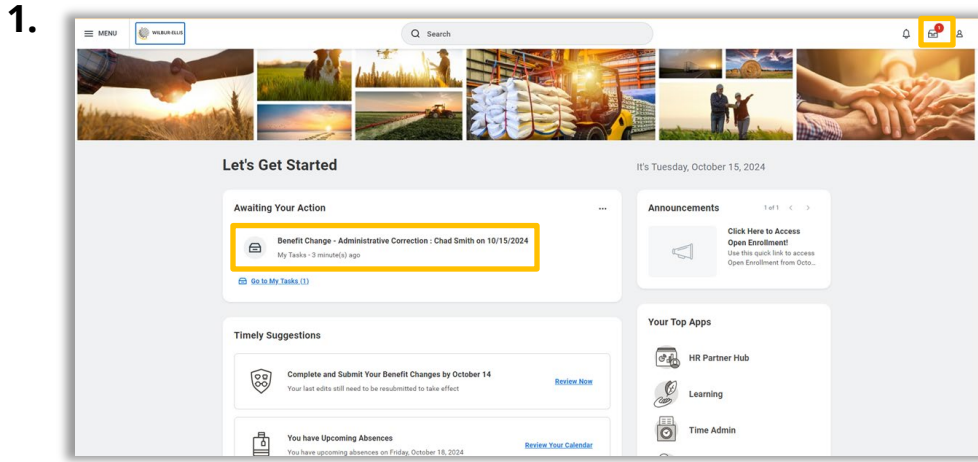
1.

MENU

WILBUR-ELLIS

Search

1

Let's Get Started

It's Tuesday, October 15, 2024

Awaiting Your Action

...

Benefit Change - Administrative Correction : Chad Smith on 10/15/2024

My Tasks · 3 minute(s) ago

Go to My Tasks (1)

Announcements

1 of 1

Click Here to Access Open Enrollment!

Use this quick link to access Open Enrollment from Octo...

Timely Suggestions

Complete and Submit Your Benefit Changes by October 14

Your last edits still need to be resubmitted to take effect

Review Now

You have Upcoming Absences

You have upcoming absences on Friday, October 18, 2024

Review Your Calendar

Your Top Apps

HR Partner Hub

Learning

Time Admin